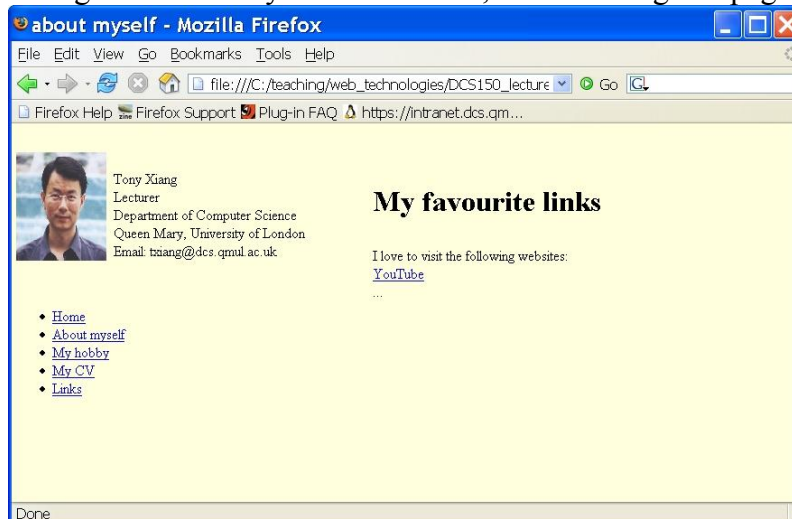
about myself - Mozilla Firefox

File Edit View Go Bookmarks Tools Help

file:///C:/teaching/web_technologies/DCS150_lecture Go

Firefox Help Firefox Support Plug-in FAQ https://intranet.dcs.qm...

Tony Xiang
Lecturer
Department of Computer Science
Queen Mary, University of London
Email: txiang@dcs.qmul.ac.uk

My favourite links

I love to visit the following websites:
YouTube
...

- Home
- About myself
- My hobby
- My CV
- Links

Done